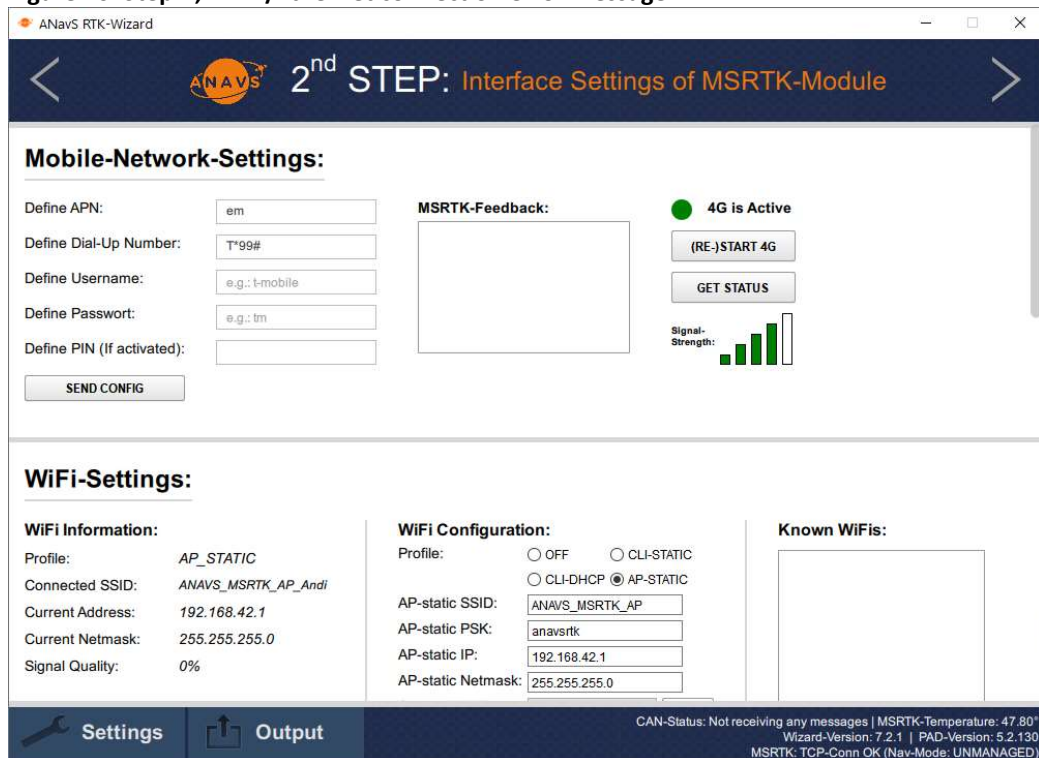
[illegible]

ANavS RTK-Wizard

ANAVS 2$^{nd}$ STEP: Interface Settings of MSRTK-Module

Mobile-Network-Settings:

Define APN: em
Define Dial-Up Number: T*99#
Define Username: e.g.: t-mobile
Define Passwort: e.g.: tm
Define PIN (If activated):
SEND CONFIG

MSRTK-Feedback:

4G is Active
(RE-)START 4G
GET STATUS
Signal-Strength:

WiFi-Settings:

WiFi Information:

| Profile: | AP_STATIC |
|---|---|
| Connected SSID: | ANAVS_MSRTK_AP_Andi |
| Current Address: | 192.168.42.1 |
| Current Netmask: | 255.255.255.0 |
| Signal Quality: | 0% |

WiFi Configuration:

Profile: OFF CLI-STATIC CLI-DHCP AP-STATIC

| AP-static SSID: | ANAVS_MSRTK_AP |
|---|---|
| AP-static PSK: | anavsrtk |
| AP-static IP: | 192.168.42.1 |
| AP-static Netmask: | 255.255.255.0 |

Known WiFis:

Settings
Output

CAN-Status: Not receiving any messages | MSRTK-Temperature: 47.80°
Wizard-Version: 7.2.1 | PAD-Version: 5.2.130
MSRTK: TCP-Conn OK (Nav-Mode: UNMANAGED)